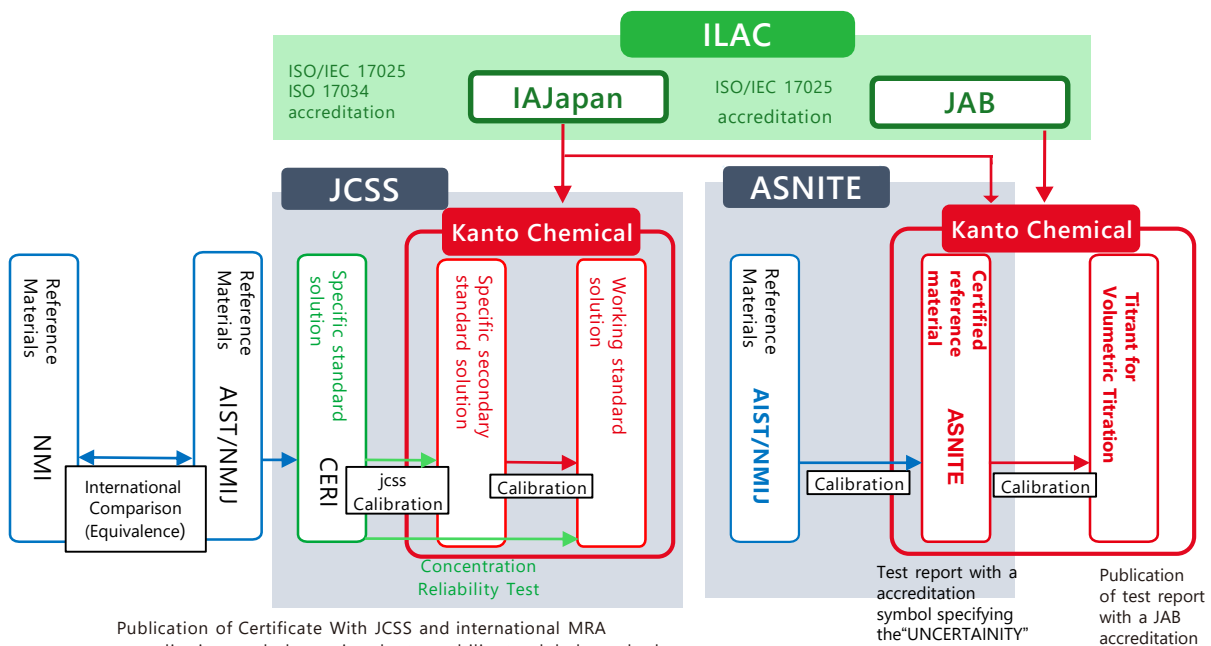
ILAC

ISO/IEC 17025
ISO 17034
accreditation

IAJapan

ISO/IEC 17025
accreditation

JAB

JCSS

Kanto Chemical

Reference Materials
NMI

International Comparison (Equivalence)

Reference Materials
AIST/NMIJ

Specific standard solution
CERI

Specific secondary standard solution

Working standard solution

jcss Calibration

Calibration

Concentration Reliability Test

ASNITE

Kanto Chemical

Reference Materials
AIST/NMIJ

Calibration

Certified reference material
ASNITE

Calibration

Titrant for Volumetric Titration

Test report with a accreditation symbol specifying the"UNCERTAINITY"

Publication of test report with a JAB accreditation

Publication of Certificate With JCSS and international MRA
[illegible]